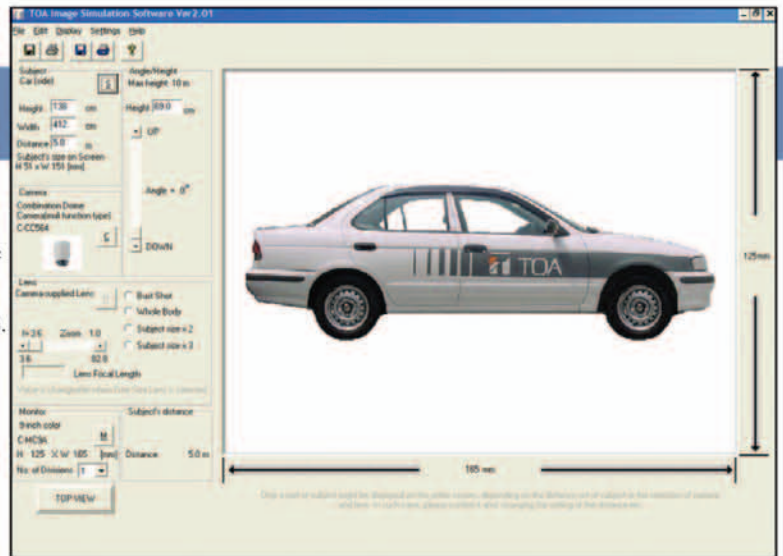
TOA Image Simulation Software Ver2.01

File Edit Display Settings Help

Subject
Car (side)
S

Height 130 cm
Width 412 cm
Distance 5.0 m
Subject's size on Screen
H 51 x W 151 [mm]

Angle/Height
Max height: 10 m
Height 69.0 cm
UP
Angle = 0°
DOWN

Camera
Combination Dome Camera(multi-function type)
C-CC564
C

Lens
Camera-supplied Lens
Bust Shot
Whole Body
Subject size x 2
Subject size x 3
f=3.6 Zoom 1.0
3.6 82.8
Lens Focal Length
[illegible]

Monitor
9inch color
C-MC9A
M
H 125 X W 185 [mm]
No. of Divisions 1

Subject's distance
Distance 5.0 m

TOP VIEW

TOA

125mm

185 mm

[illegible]